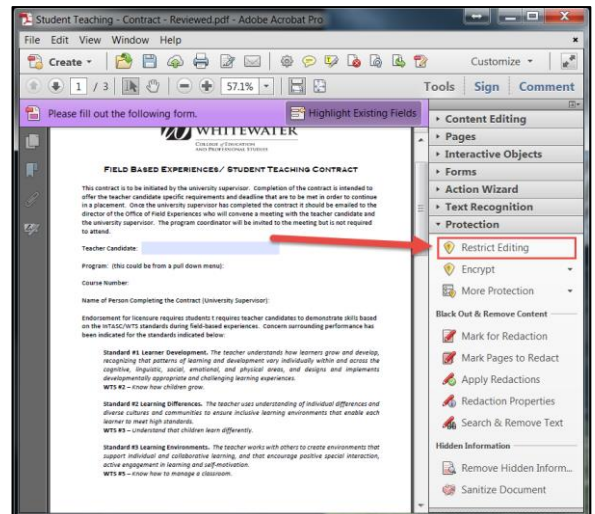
Student Teaching - Contract - Reviewed.pdf - Adobe Acrobat Pro

File Edit View Window Help

Create

Customize

1 / 3

57.1%

Tools Sign Comment

Please fill out the following form.

Highlight Existing Fields

WHITEWATER

College of Education and Professional Studies

FIELD BASED EXPERIENCES/ STUDENT TEACHING CONTRACT

This contract is to be initiated by the university supervisor. Completion of the contract is intended to offer the teacher candidate specific requirements and deadline that are to be met in order to continue in a placement. Once the university supervisor has completed the contract it should be emailed to the director of the Office of Field Experiences who will convene a meeting with the teacher candidate and the university supervisor. The program coordinator will be invited to the meeting but is not required to attend.

Teacher Candidate:

Program: (this could be from a pull down menu):

Course Number:

Name of Person Completing the Contract (University Supervisor):

Endorsement for licensure requires students t requires teacher candidates to demonstrate skills based on the InTASC/WTS standards during field-based experiences. Concern surrounding performance has been indicated for the standards indicated below:

Standard #1 Learner Development. The teacher understands how learners grow and develop, recognizing that patterns of learning and development vary individually within and across the cognitive, linguistic, social, emotional, and physical areas, and designs and implements developmentally appropriate and challenging learning experiences.
WTS #2 – Know how children grow.

Standard #2 Learning Differences. The teacher uses understanding of individual differences and diverse cultures and communities to ensure inclusive learning environments that enable each learner to meet high standards.
WTS #3 – Understand that children learn differently.

Standard #3 Learning Environments. The teacher works with others to create environments that support individual and collaborative learning, and that encourage positive social interaction, active engagement in learning and self-motivation.
WTS #5 – Know how to manage a classroom.

Content Editing
Pages
Interactive Objects
Forms
Action Wizard
Text Recognition
Protection
Restrict Editing
Encrypt
More Protection
Black Out & Remove Content
Mark for Redaction
Mark Pages to Redact
Apply Redactions
Redaction Properties
Search & Remove Text
Hidden Information
Remove Hidden Inform...
Sanitize Document